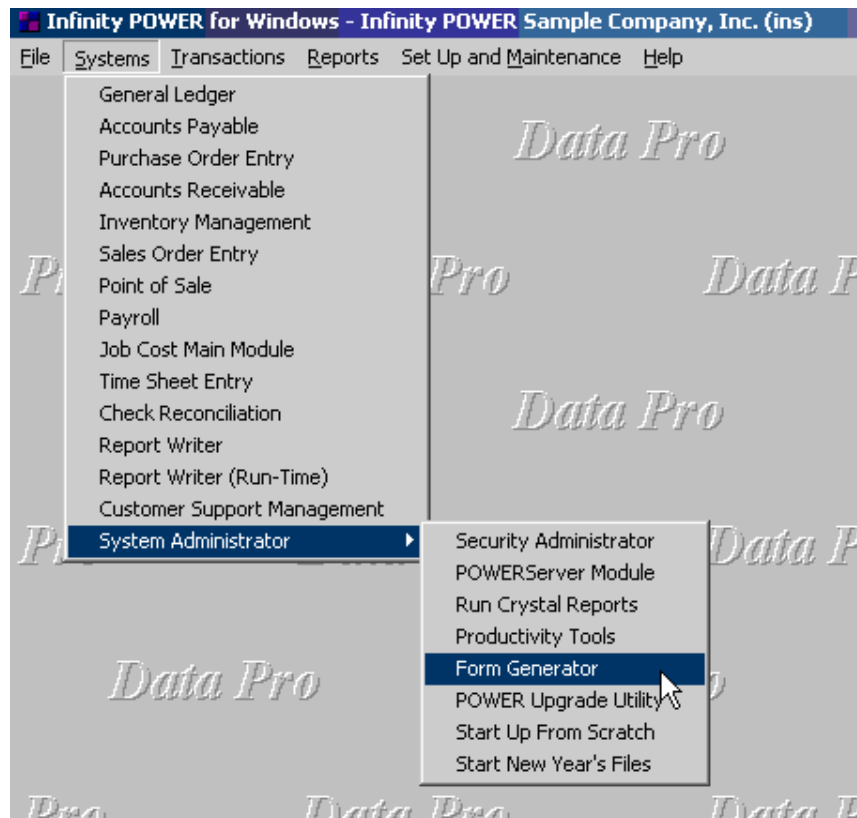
Infinity POWER for Windows - Infinity POWER Sample Company, Inc. (ins)

File Systems Transactions Reports Set Up and Maintenance Help

General Ledger
Accounts Payable
Purchase Order Entry
Accounts Receivable
Inventory Management
Sales Order Entry
Point of Sale
Payroll
Job Cost Main Module
Time Sheet Entry
Check Reconciliation
Report Writer
Report Writer (Run-Time)
Customer Support Management
System Administrator

Security Administrator
POWERServer Module
Run Crystal Reports
Productivity Tools
Form Generator
POWER Upgrade Utility
Start Up From Scratch
Start New Year's Files

Data Pro
Pro
Data P
Data Pro
Data P
Data Pro
Pro
Data Pro
Data P